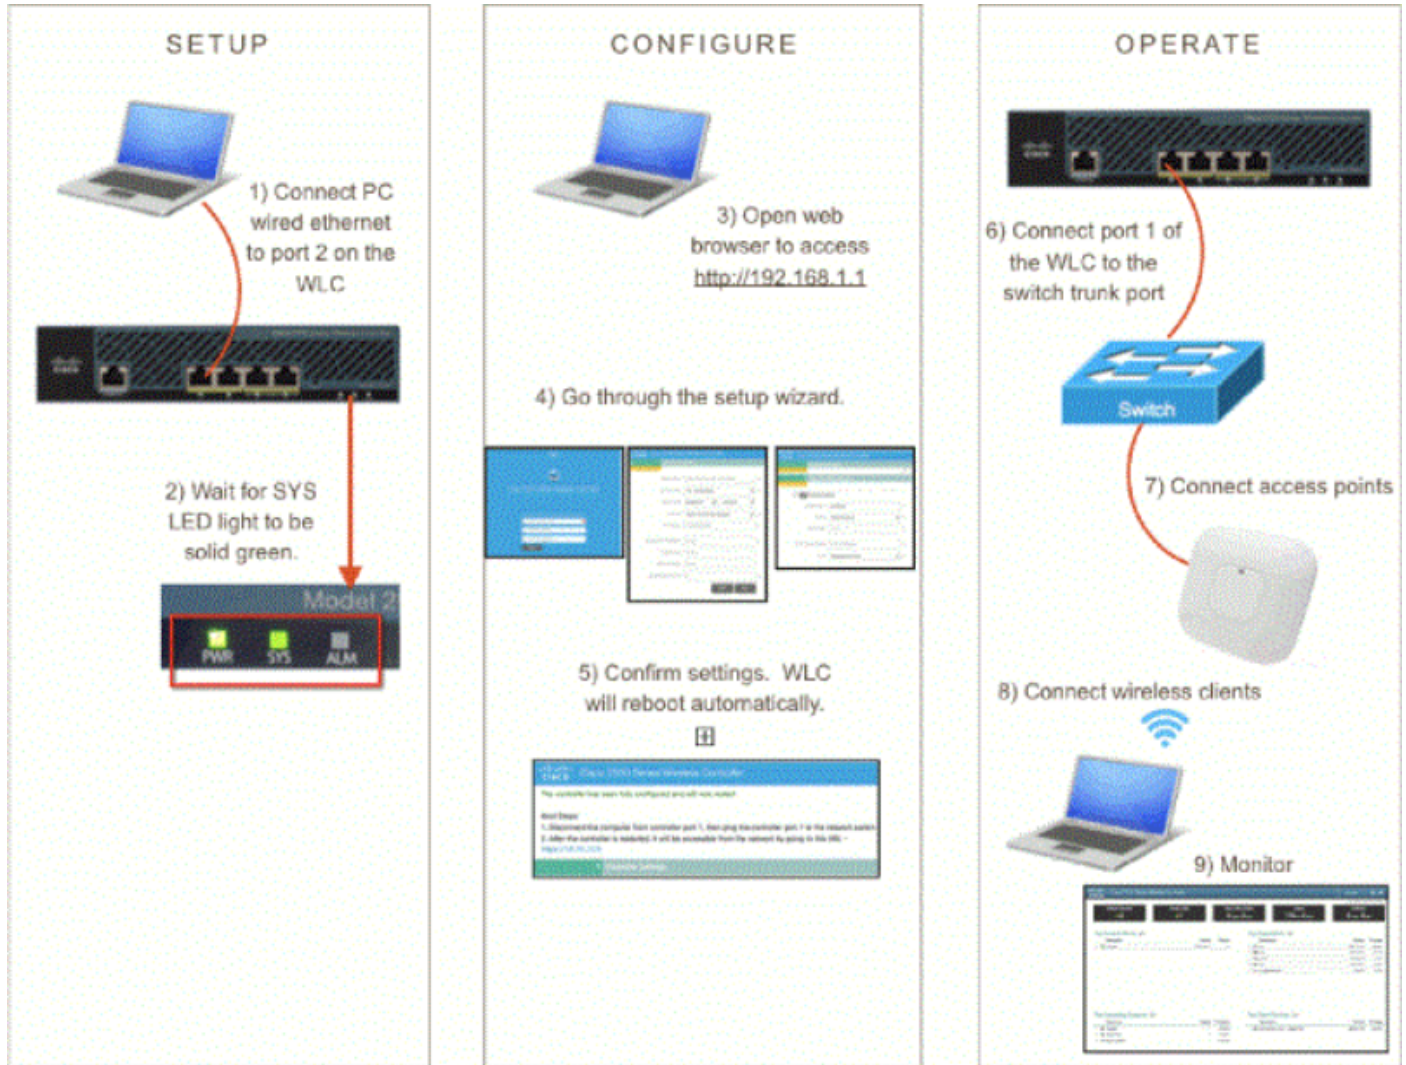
SETUP

1) Connect PC wired ethernet to port 2 on the WLC

2) Wait for SYS LED light to be solid green.

Model 2

PWR SYS ALM

CONFIGURE

3) Open web browser to access http://192.168.1.1

4) Go through the setup wizard.

5) Confirm settings. WLC will reboot automatically.

Cisco 2500 Series Wireless Controller

OPERATE

6) Connect port 1 of the WLC to the switch trunk port

Switch

7) Connect access points

8) Connect wireless clients

9) Monitor